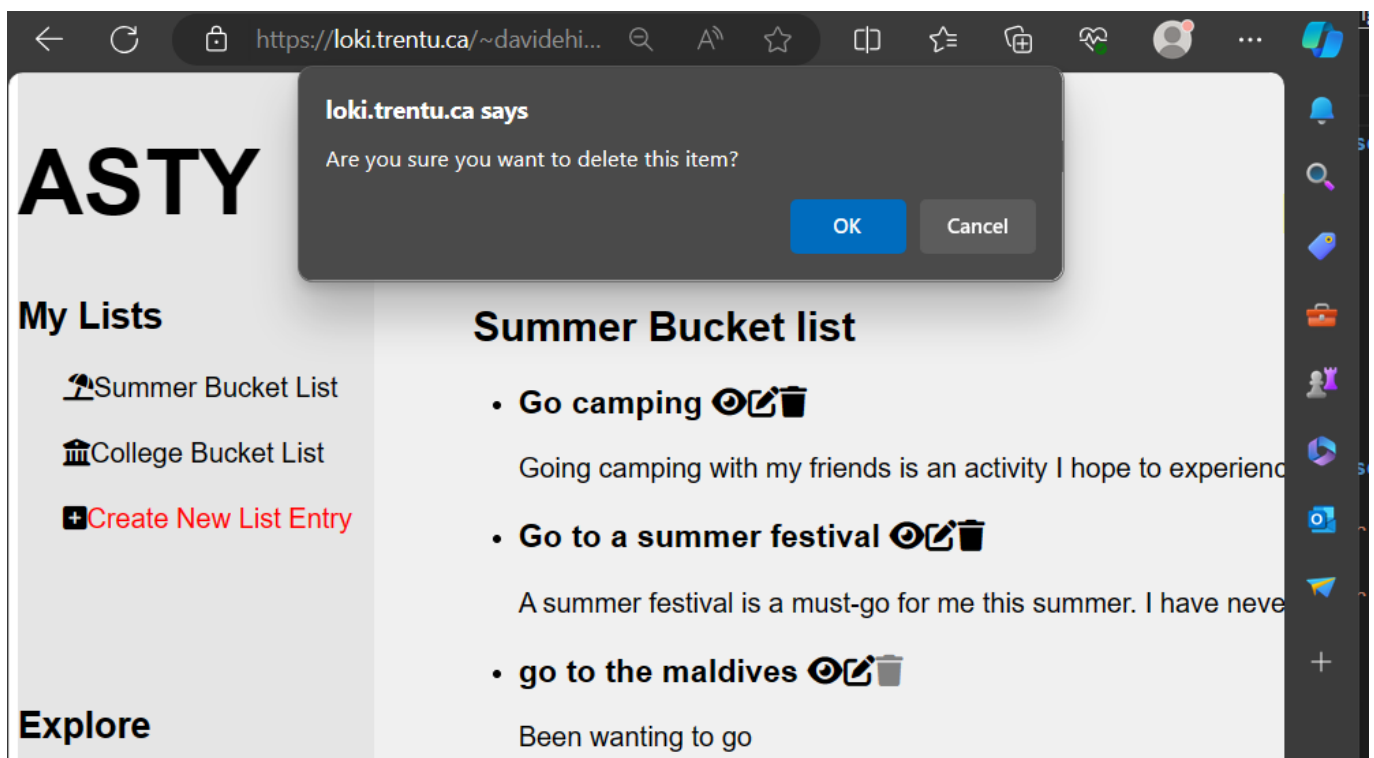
https://loki.trentu.ca/~davidehi...

loki.trentu.ca says

Are you sure you want to delete this item?

OK Cancel

ASTY

My Lists

Summer Bucket List

College Bucket List

Create New List Entry

Explore

Summer Bucket list

- Go camping

Going camping with my friends is an activity I hope to experienc

- Go to a summer festival

A summer festival is a must-go for me this summer. I have neve

- go to the maldives

Been wanting to go